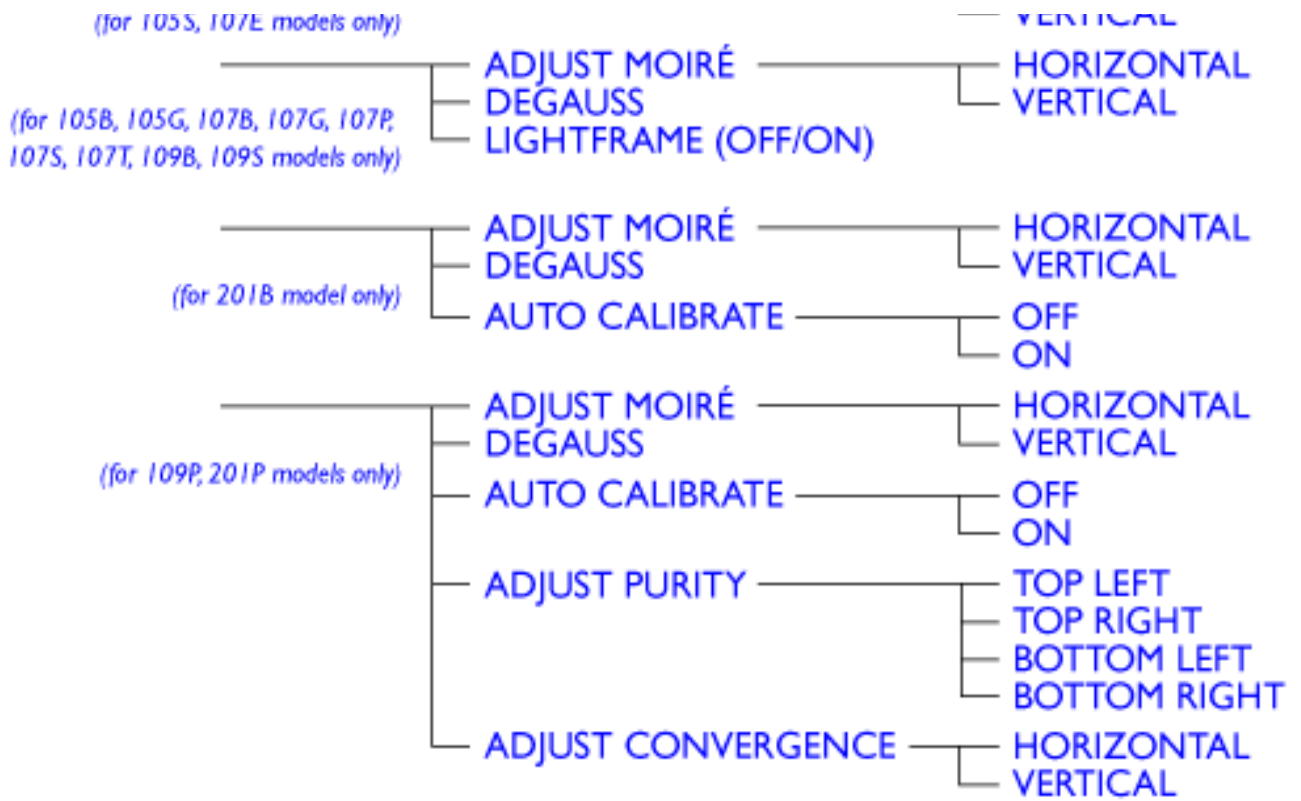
(for 105S, 107E models only)

VERTICAL

ADJUST MOIRÉ
HORIZONTAL
VERTICAL
DEGAUSS
LIGHTFRAME (OFF/ON)

(for 105B, 105G, 107B, 107G, 107P, 107S, 107T, 109B, 109S models only)

ADJUST MOIRÉ
HORIZONTAL
VERTICAL
DEGAUSS
AUTO CALIBRATE
OFF
ON

(for 201B model only)

ADJUST MOIRÉ
HORIZONTAL
VERTICAL
DEGAUSS
AUTO CALIBRATE
OFF
ON
ADJUST PURITY
TOP LEFT
TOP RIGHT
BOTTOM LEFT
BOTTOM RIGHT
ADJUST CONVERGENCE
HORIZONTAL
VERTICAL

(for 109P, 201P models only)